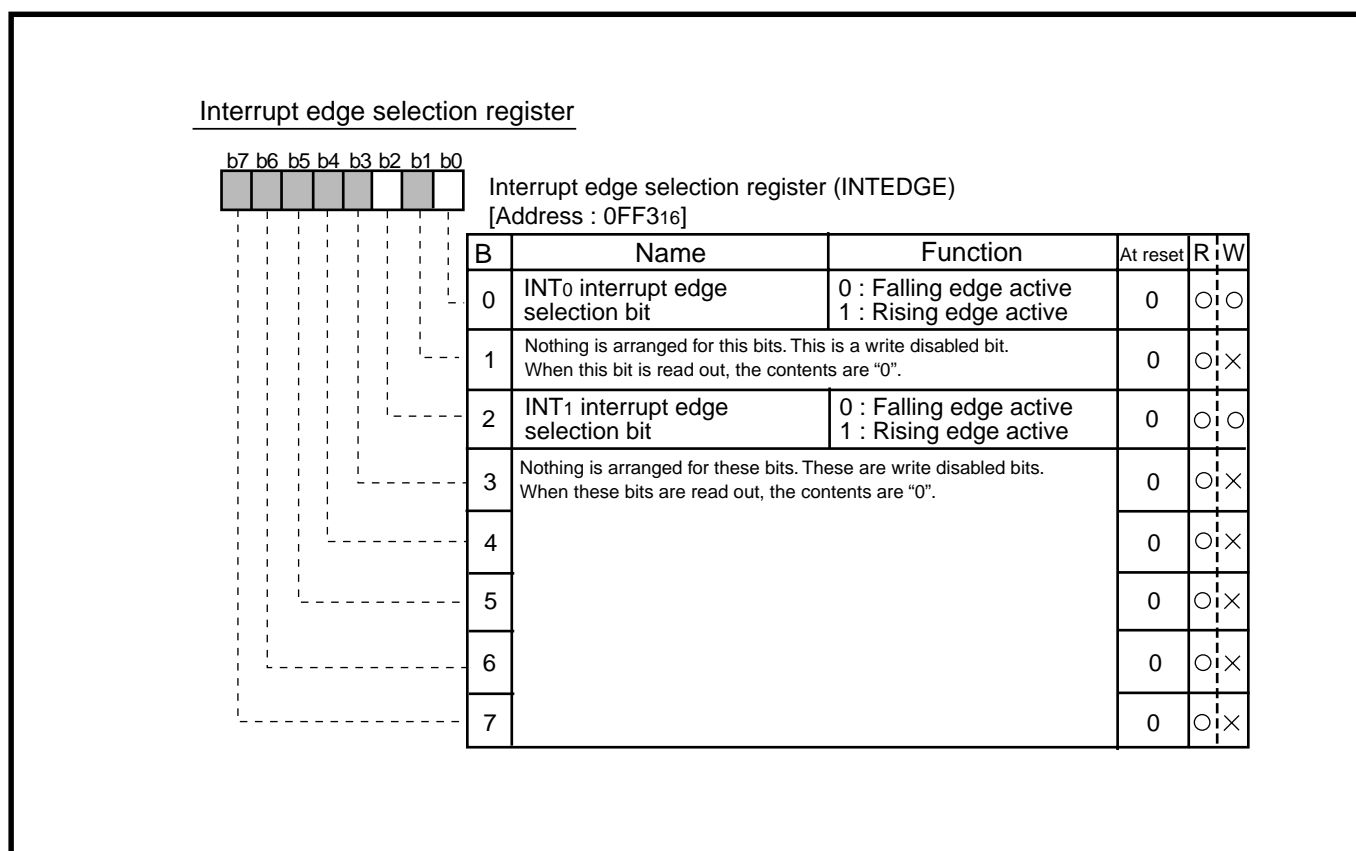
Interrupt edge selection register

b7 b6 b5 b4 b3 b2 b1 b0

Interrupt edge selection register (INTEDGE)
[Address : $0FF3_{16}$]

| B | Name | Function | At reset | R | W |
|---|---|---|---|---|---|
| 0 | $INT_0$ interrupt edge selection bit | 0 : Falling edge active 1 : Rising edge active | 0 | ○ | ○ |
| 1 | Nothing is arranged for this bits. This is a write disabled bit. When this bit is read out, the contents are “0”. | | 0 | ○ | × |
| 2 | $INT_1$ interrupt edge selection bit | 0 : Falling edge active 1 : Rising edge active | 0 | ○ | ○ |
| 3 | Nothing is arranged for these bits. These are write disabled bits. When these bits are read out, the contents are “0”. | | 0 | ○ | × |
| 4 | | | 0 | ○ | × |
| 5 | | | 0 | ○ | × |
| 6 | | | 0 | ○ | × |
| 7 | | | 0 | ○ | × |